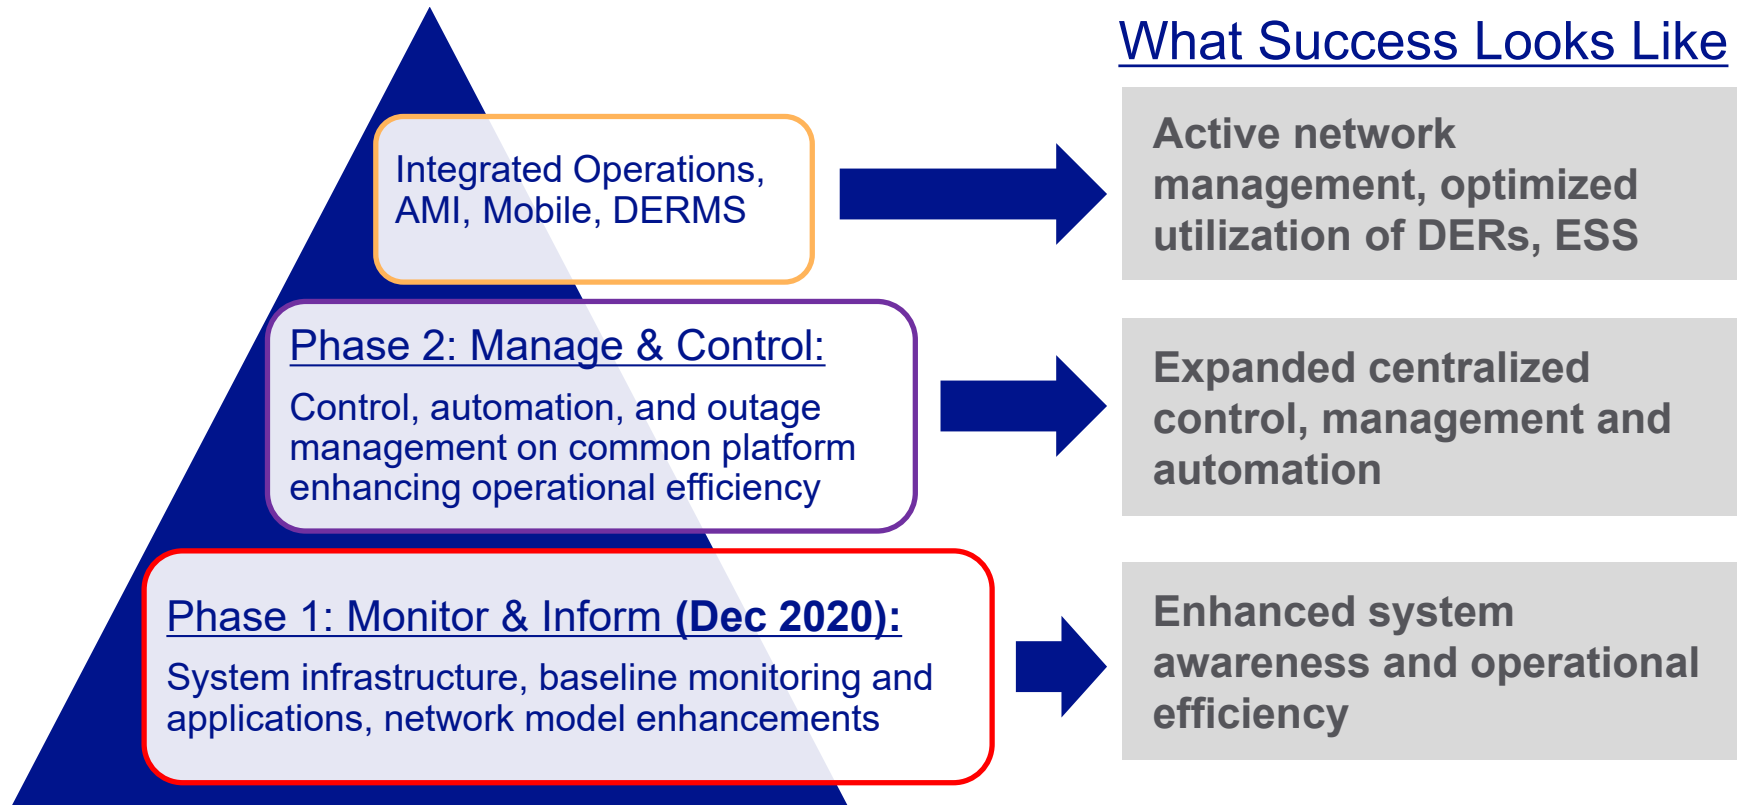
What Success Looks Like

Integrated Operations, AMI, Mobile, DERMS

Active network management, optimized utilization of DERs, ESS

Phase 2: Manage & Control:

Control, automation, and outage management on common platform enhancing operational efficiency

Expanded centralized control, management and automation

Phase 1: Monitor & Inform (Dec 2020):

System infrastructure, baseline monitoring and applications, network model enhancements

Enhanced system awareness and operational efficiency